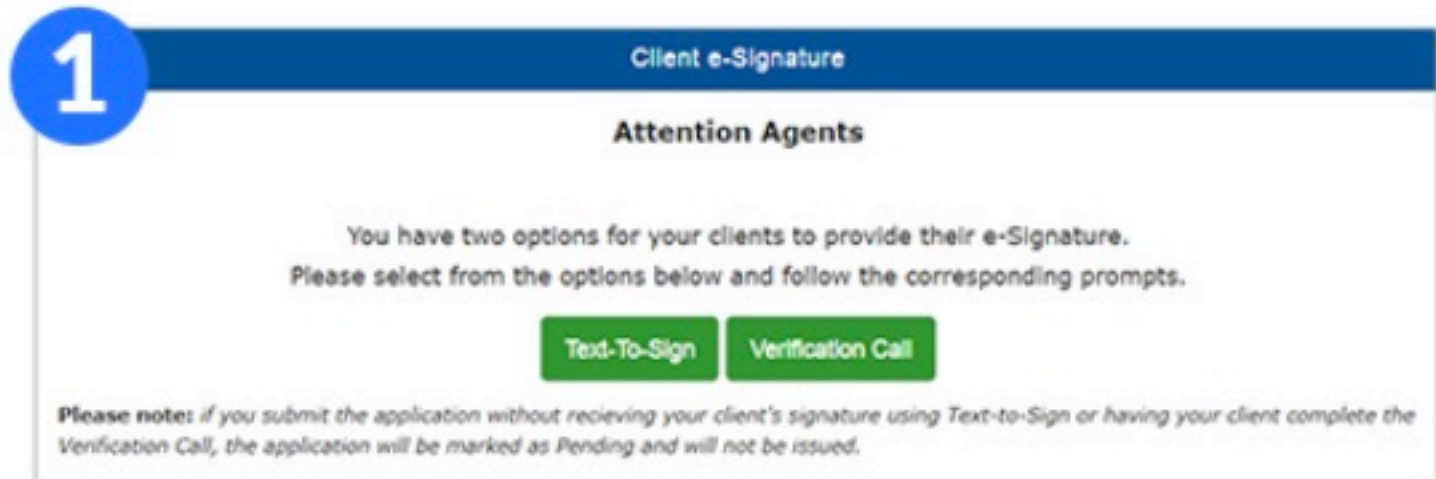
1

Client e-Signature

Attention Agents

You have two options for your clients to provide their e-Signature.
Please select from the options below and follow the corresponding prompts.

Text-To-Sign Verification Call

Please note: if you submit the application without recieving your client's signature using Text-to-Sign or having your client complete the Verification Call, the application will be marked as Pending and will not be issued.